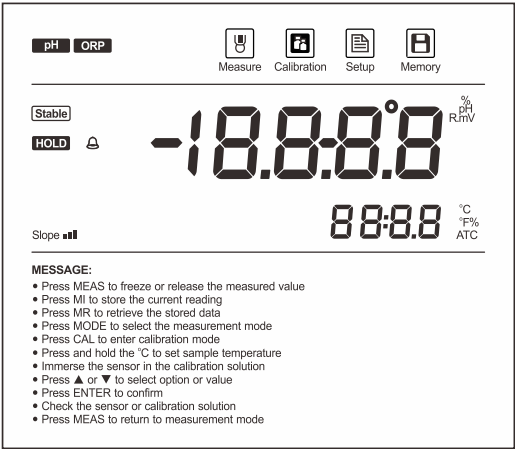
pH ORP

Measure Calibration Setup Memory

Stable

HOLD

-18.8.8.8°

%
pH
R.mV

Slope

88:8.8

°C
°F%
ATC

MESSAGE:
• Press MEAS to freeze or release the measured value
• Press MI to store the current reading
• Press MR to retrieve the stored data
• Press MODE to select the measurement mode
• Press CAL to enter calibration mode
• Press and hold the °C to set sample temperature
• Immerse the sensor in the calibration solution
• Press ▲ or ▼ to select option or value
• Press ENTER to confirm
• Check the sensor or calibration solution
• Press MEAS to return to measurement mode